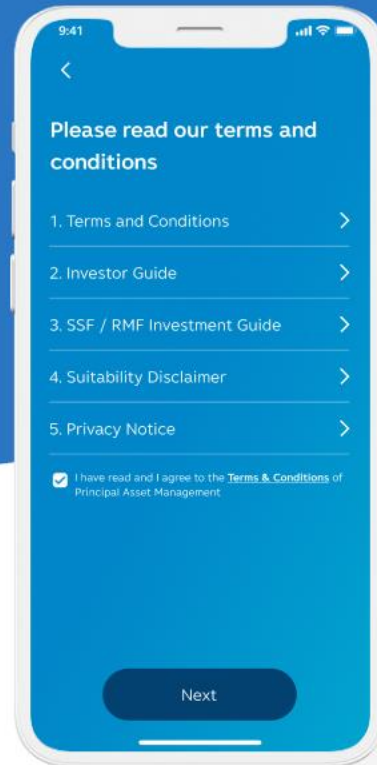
9:41

<

Please read our terms and conditions

1. Terms and Conditions >

2. Investor Guide >

3. SSF / RMF Investment Guide >

4. Suitability Disclaimer >

5. Privacy Notice >

I have read and I agree to the **Terms & Conditions** of Principal Asset Management

Next